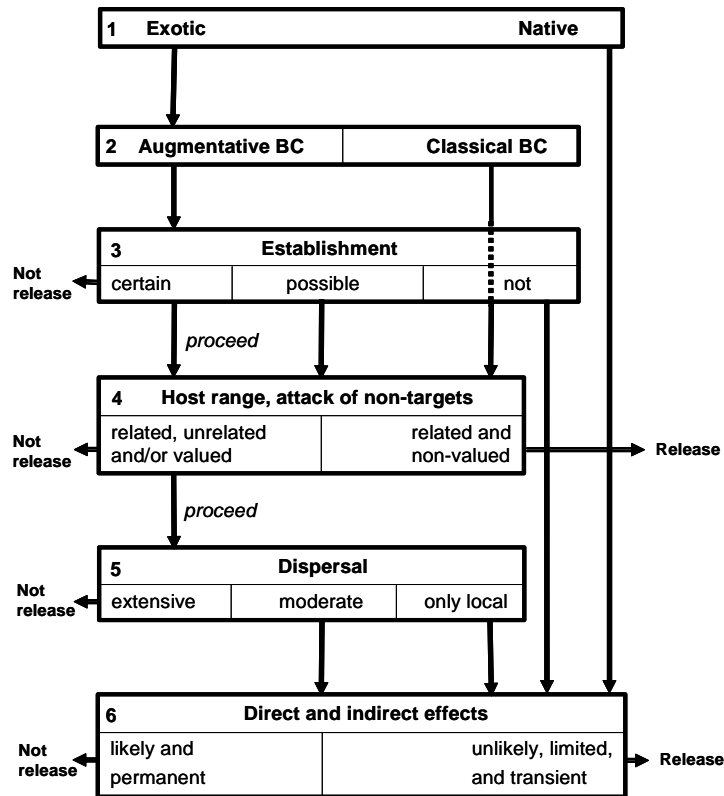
1 Exotic Native

2 Augmentative BC | Classical BC

3 Establishment

Not release

certain | possible | not

proceed

4 Host range, attack of non-targets

Not release

related, unrelated and/or valued | related and non-valued

Release

proceed

5 Dispersal

Not release

extensive | moderate | only local

6 Direct and indirect effects

Not release

likely and permanent | unlikely, limited, and transient

Release